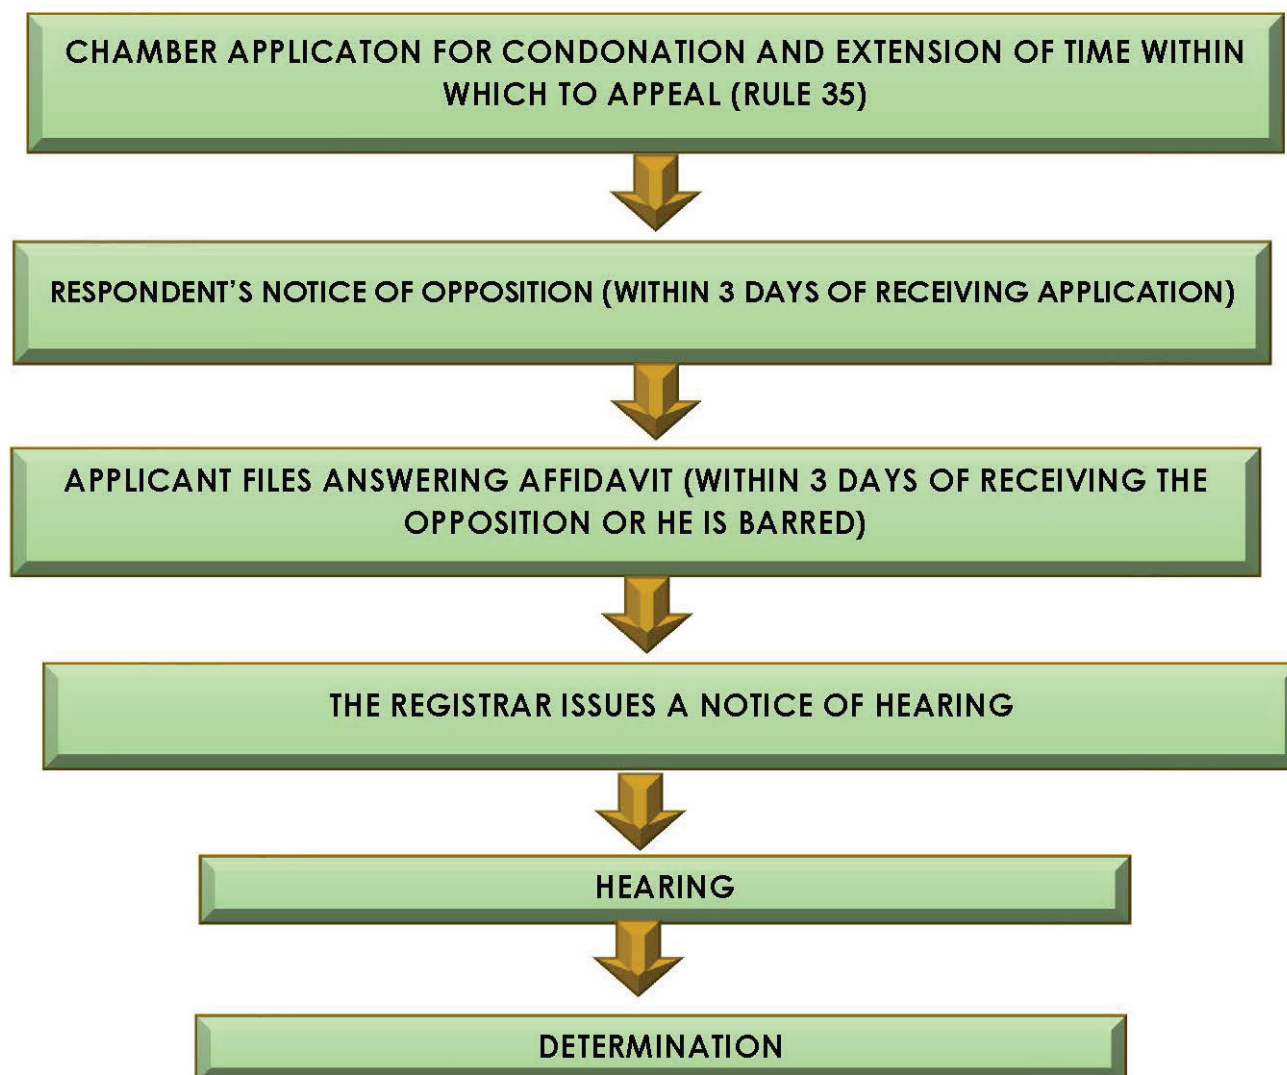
CHAMBER APPLICATON FOR CONDONATION AND EXTENSION OF TIME WITHIN WHICH TO APPEAL (RULE 35)

RESPONDENT'S NOTICE OF OPPOSITION (WITHIN 3 DAYS OF RECEIVING APPLICATION)

APPLICANT FILES ANSWERING AFFIDAVIT (WITHIN 3 DAYS OF RECEIVING THE OPPOSITION OR HE IS BARRED)

THE REGISTRAR ISSUES A NOTICE OF HEARING

HEARING

DETERMINATION